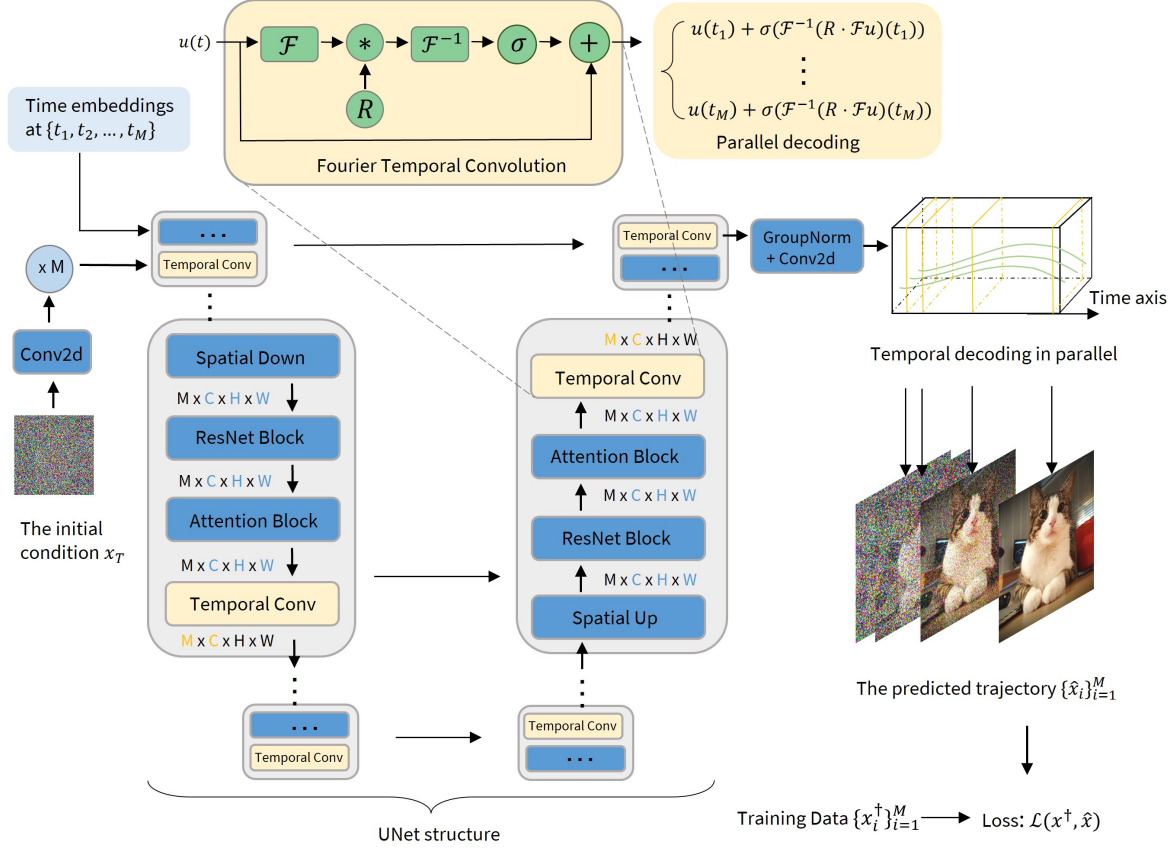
$u(t)$ $\mathcal{F}$ $*$ $\mathcal{F}^{-1}$ $\sigma$ $+$

$R$

Fourier Temporal Convolution

$u(t_1) + \sigma(\mathcal{F}^{-1}(R \cdot \mathcal{F}u)(t_1))$
⋮
$u(t_M) + \sigma(\mathcal{F}^{-1}(R \cdot \mathcal{F}u)(t_M))$

Parallel decoding

Time embeddings at $\{t_1, t_2, \dots, t_M\}$

...
Temporal Conv

x M

Conv2d

The initial condition $x_T$

Spatial Down
M x C x H x W
ResNet Block
M x C x H x W
Attention Block
M x C x H x W
Temporal Conv
M x C x H x W

...
Temporal Conv

Temporal Conv
...

M x C x H x W
Temporal Conv
M x C x H x W
Attention Block
M x C x H x W
ResNet Block
M x C x H x W
Spatial Up

Temporal Conv
...

UNet structure

GroupNorm + Conv2d

Time axis

Temporal decoding in parallel

The predicted trajectory $\{\hat{x}_i\}_{i=1}^{M}$

Training Data $\{x_i^{\dagger}\}_{i=1}^{M}$ Loss: $\mathcal{L}(x^{\dagger}, \hat{x})$